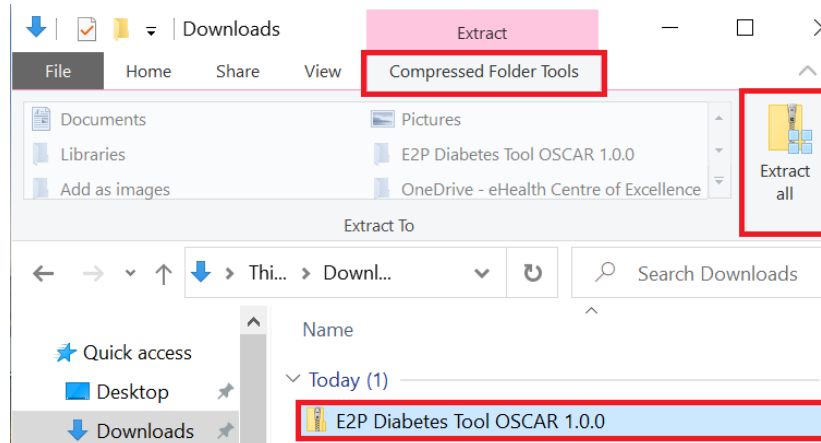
Downloads

Extract

File Home Share View Compressed Folder Tools

Documents
Libraries
Add as images
Pictures
E2P Diabetes Tool OSCAR 1.0.0
OneDrive - eHealth Centre of Excellence

Extract all

Extract To

Thi... > Downl...

Search Downloads

Name

Quick access
Desktop
Downloads

Today (1)

E2P Diabetes Tool OSCAR 1.0.0